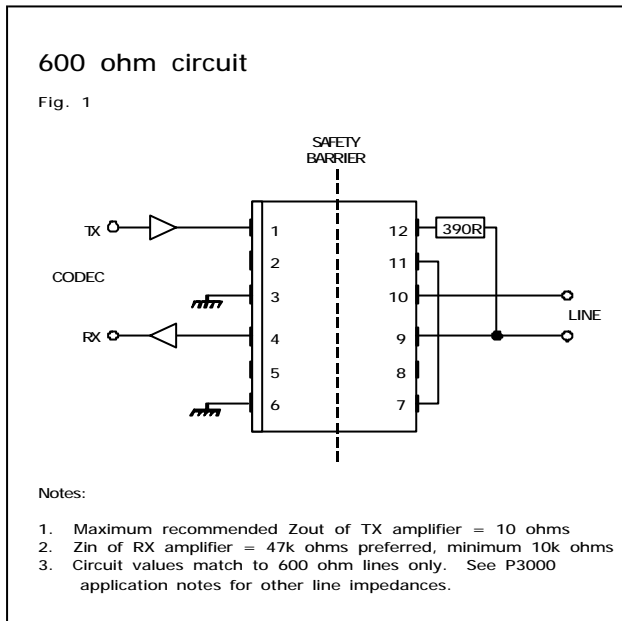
600 ohm circuit

Fig. 1

SAFETY BARRIER

TX

CODEC

RX

1
2
3
4
5
6

12
11
10
9
8
7

390R

LINE

Notes:

1. Maximum recommended Zout of TX amplifier = 10 ohms
2. Zin of RX amplifier = 47k ohms preferred, minimum 10k ohms
3. Circuit values match to 600 ohm lines only. See P3000 application notes for other line impedances.